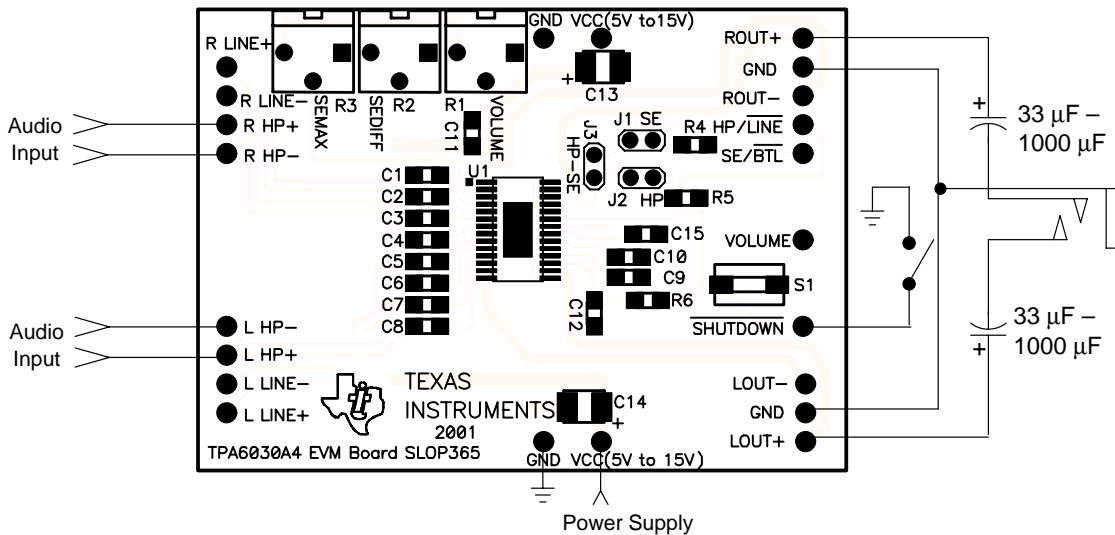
GND VCC(5V to15V)

R LINE+

R LINE−

R HP+

R HP−

SEMAX R3

SEDIFF R2

R1 VOLUME

C11

C13

+

ROUT+

GND

ROUT−

HP/$\overline{LINE}$

SE/$\overline{BTL}$

R4

J1 SE

J3 HP−SE

J2 HP

R5

U1

C1

C2

C3

C4

C5

C6

C7

C8

C15

C10

C9

R6

C12

VOLUME

S1

$\overline{SHUTDOWN}$

+

33 µF – 1000 µF

33 µF – 1000 µF

+

Audio Input

Audio Input

L HP−

L HP+

L LINE−

L LINE+

TEXAS INSTRUMENTS 2001

C14

+

LOUT−

GND

LOUT+

TPA6030A4 EVM Board SLOP365

GND VCC(5V to 15V)

Power Supply